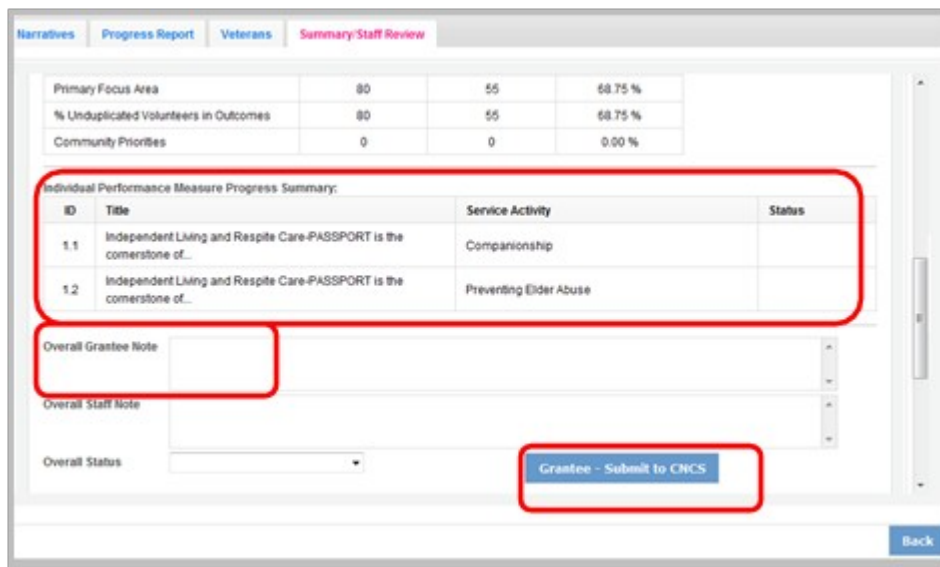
Narratives | Progress Report | Veterans | Summary/Staff Review

| | | | |
|---|---|---|---|
| Primary Focus Area | 80 | 55 | 68.75 % |
| % Unduplicated Volunteers in Outcomes | 80 | 55 | 68.75 % |
| Community Priorities | 0 | 0 | 0.00 % |

Individual Performance Measure Progress Summary:

| ID | Title | Service Activity | Status |
|---|---|---|---|
| 1.1 | Independent Living and Respite Care-PASSPORT is the cornerstone of... | Companionship | |
| 1.2 | Independent Living and Respite Care-PASSPORT is the cornerstone of... | Preventing Elder Abuse | |

Overall Grantee Note

Overall Staff Note

Overall Status

Grantee - Submit to CNCS

Back